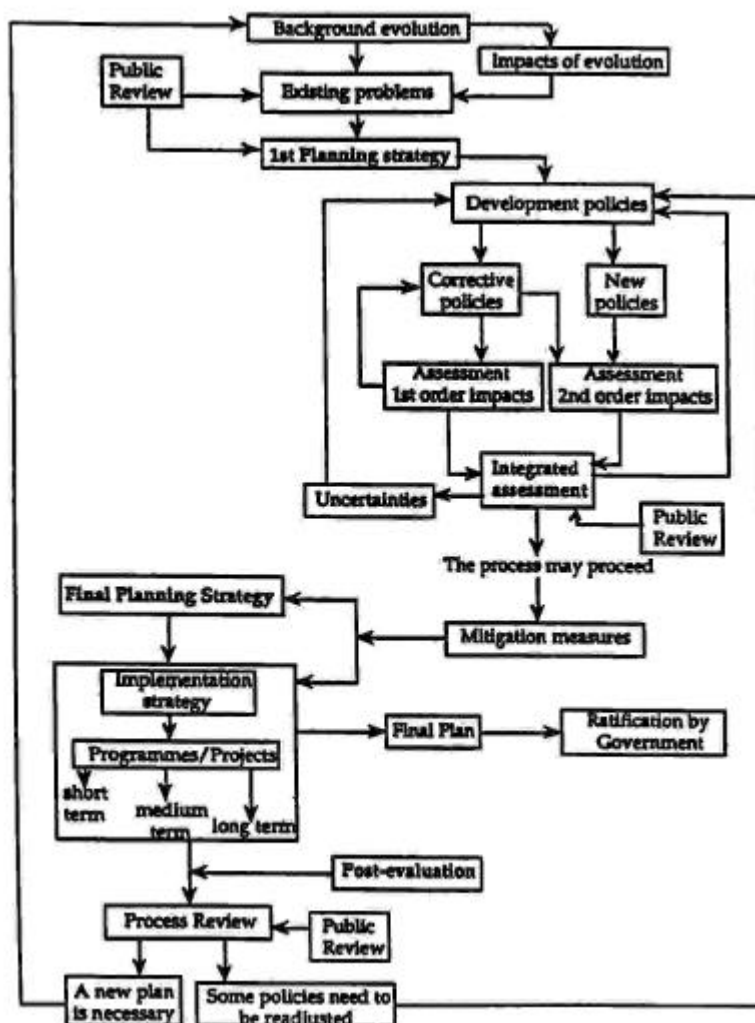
Background evolution

Impacts of evolution

Public Review

Existing problems

1st Planning strategy

Development policies

Corrective policies

New policies

Assessment 1st order impacts

Assessment 2nd order impacts

Integrated assessment

Uncertainties

Public Review

The process may proceed

Final Planning Strategy

Mitigation measures

Implementation strategy

Programmes/Projects

short term

medium term

long term

Final Plan

Ratification by Government

Post-evaluation

Process Review

Public Review

A new plan is necessary

Some policies need to be readjusted